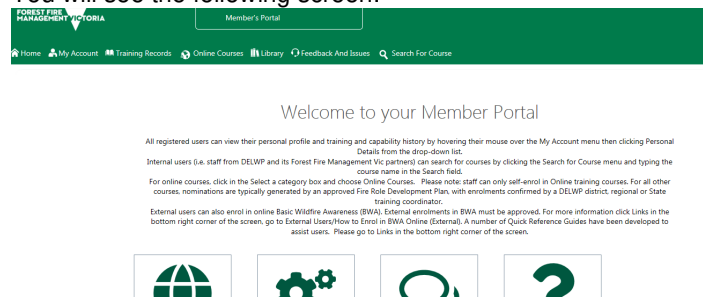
You will see the following screen:

FOREST FIRE MANAGEMENT VICTORIA

Member's Portal

Home  My Account  Training Records  Online Courses  Library  Feedback And Issues  Search For Course

Welcome to your Member Portal

All registered users can view their personal profile and training and capability history by hovering their mouse over the My Account menu then clicking Personal Details from the drop-down list.

Internal users (i.e. staff from DELWP and its Forest Fire Management Vic partners) can search for courses by clicking the Search for Course menu and typing the course name in the Search field.

For online courses, click in the Select a category box and choose Online Courses. Please note: staff can only self-enrol in Online training courses. For all other courses, nominations are typically generated by an approved Fire Role Development Plan, with enrolments confirmed by a DELWP district, regional or State training coordinator.

External users can also enrol in online Basic Wildfire Awareness (BWA). External enrolments in BWA must be approved. For more information click Links in the bottom right corner of the screen, go to External Users/How to Enrol in BWA Online (External). A number of Quick Reference Guides have been developed to assist users. Please go to Links in the bottom right corner of the screen.